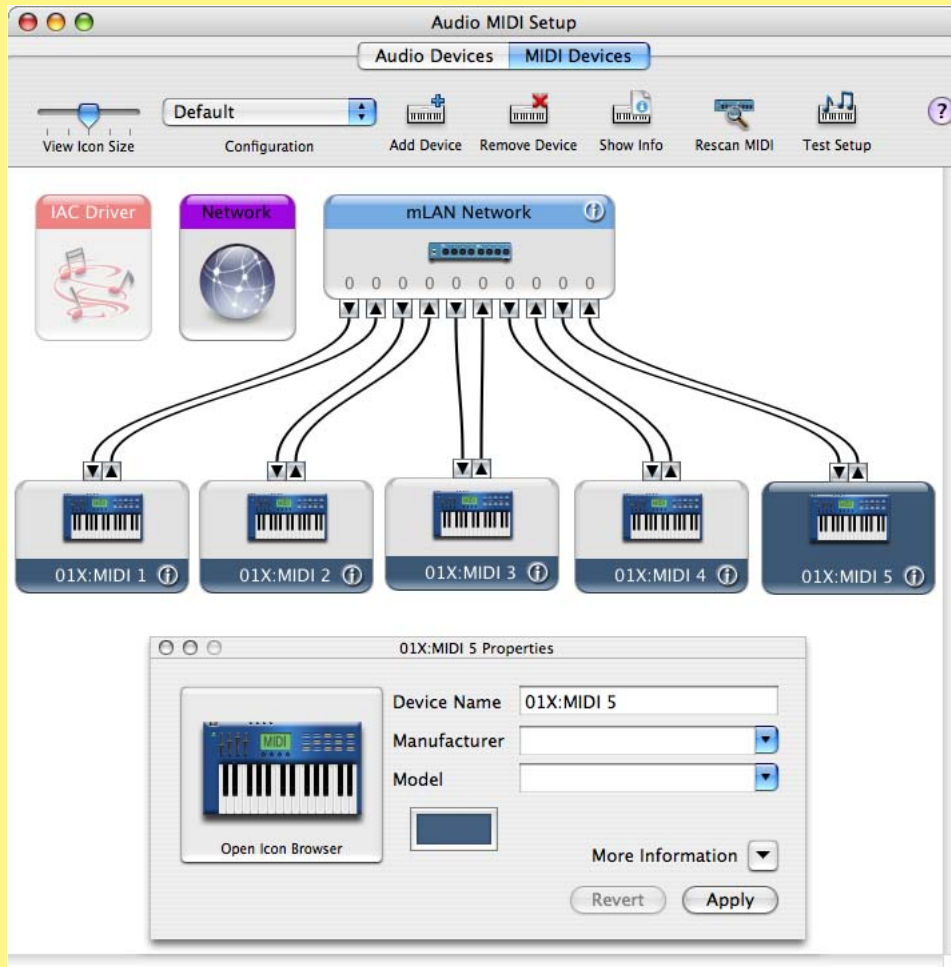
Audio MIDI Setup

Audio Devices MIDI Devices

View Icon Size

Default

Configuration

Add Device

Remove Device

Show Info

Rescan MIDI

Test Setup

?

IAC Driver

Network

mLAN Network

0 0 0 0 0 0 0 0 0 0

01X:MIDI 1

01X:MIDI 2

01X:MIDI 3

01X:MIDI 4

01X:MIDI 5

01X:MIDI 5 Properties

MIDI

Open Icon Browser

Device Name 01X:MIDI 5

Manufacturer

Model

More Information

Revert

Apply